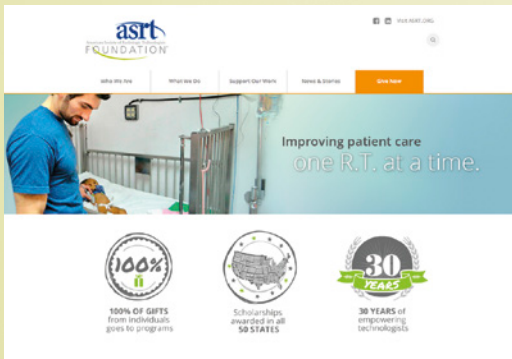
asrt
FOUNDATION

VISIT ASRT.ORG

Who We Are | What We Do | Support Our Work | News & Stories | Give Now

Improving patient care
one R.T. at a time.

100%

100% OF GIFTS from individuals goes to programs

Scholarships awarded in all 50 STATES

30 YEARS

30 YEARS of empowering technologists